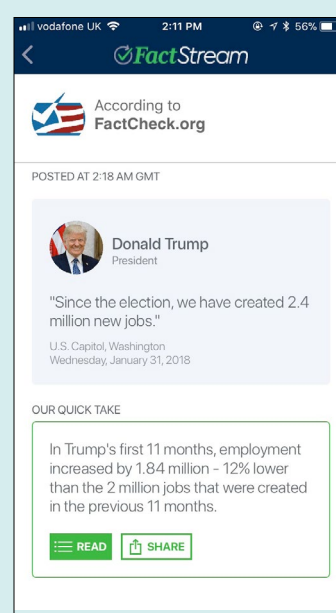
vodafone UK 2:11 PM 56%

FactStream

According to
FactCheck.org

POSTED AT 2:18 AM GMT

Donald Trump
President

"Since the election, we have created 2.4 million new jobs."

U.S. Capitol, Washington
Wednesday, January 31, 2018

OUR QUICK TAKE

In Trump's first 11 months, employment increased by 1.84 million - 12% lower than the 2 million jobs that were created in the previous 11 months.

READ SHARE